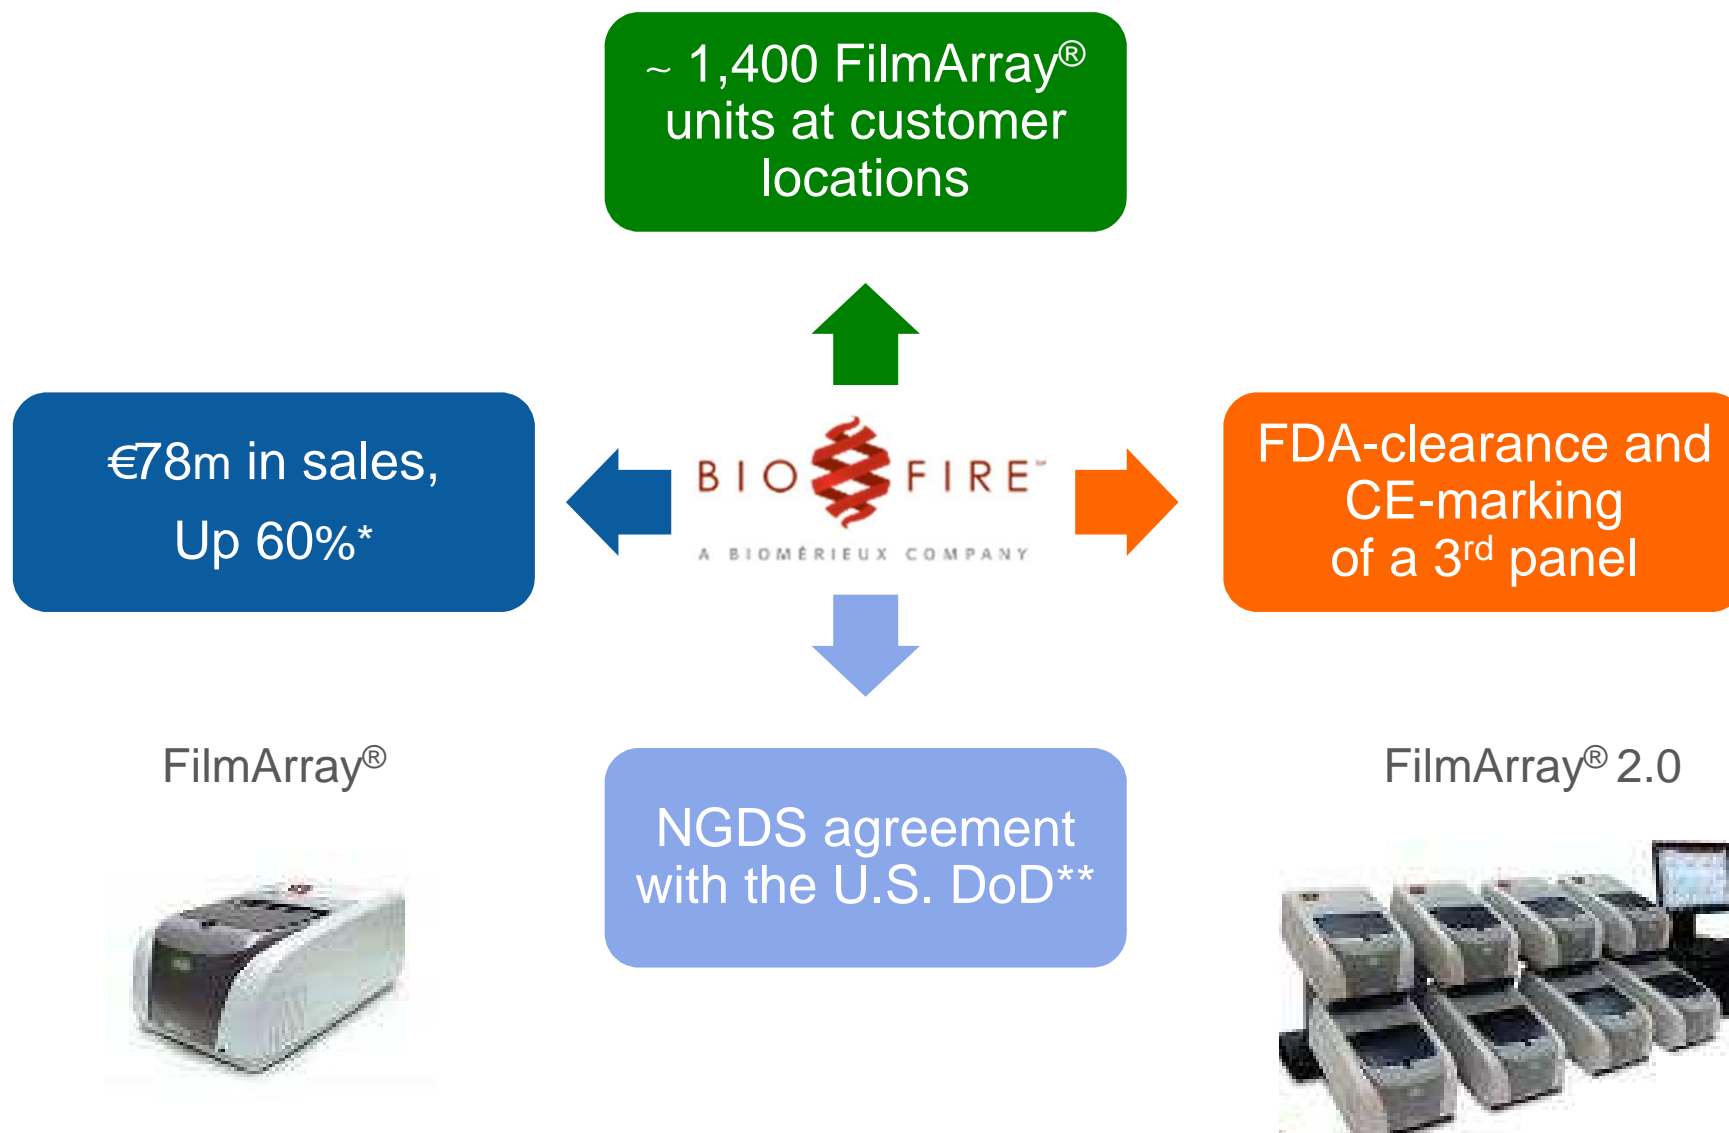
~ 1,400 FilmArray® units at customer locations

€78m in sales, Up 60%*

BIO FIRE™
A BIOMÉRIEUX COMPANY

FDA-clearance and CE-marking of a $3^{rd}$ panel

FilmArray®

NGDS agreement with the U.S. DoD**

FilmArray® 2.0